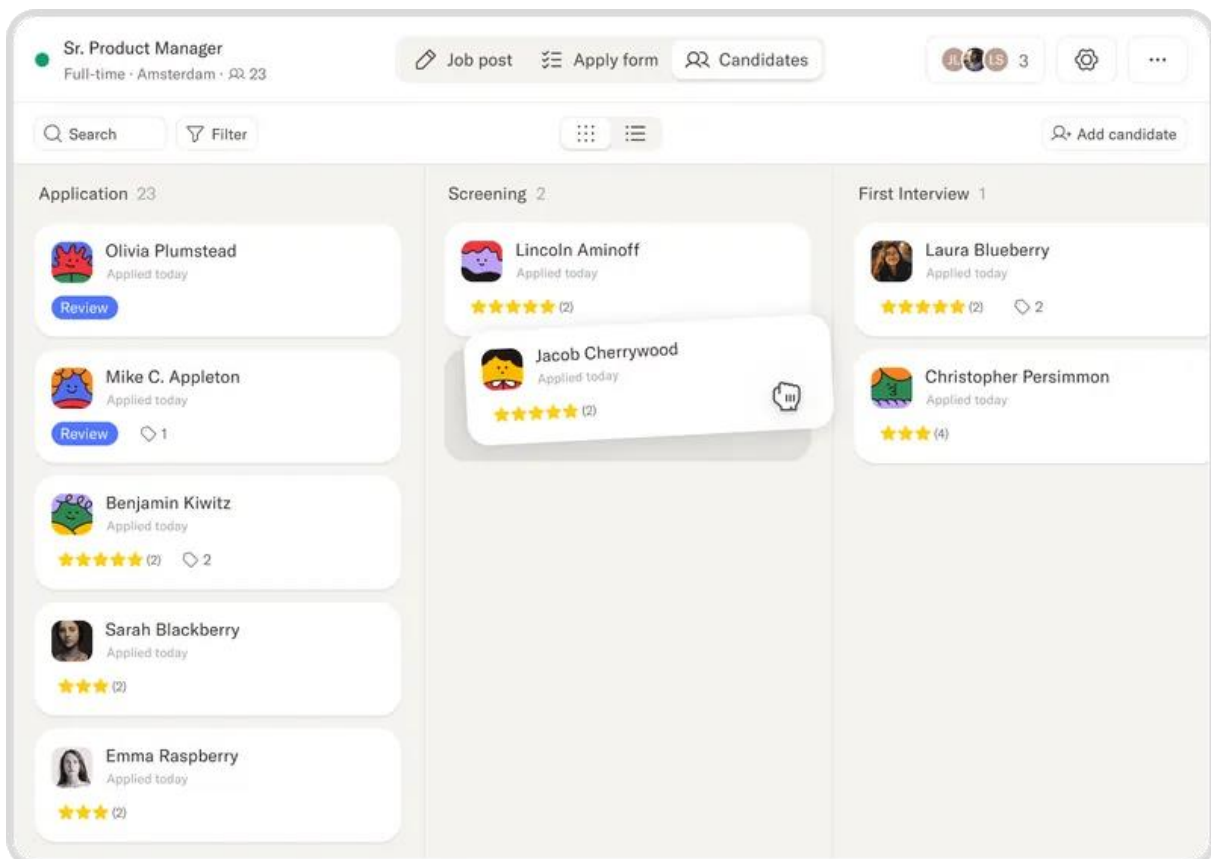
Sr. Product Manager
Full-time · Amsterdam · 23

Job post
Apply form
Candidates

JL LS 3

...

Search
Filter

Add candidate

Application 23

Olivia Plumstead
Applied today
Review

Mike C. Appleton
Applied today
Review 1

Benjamin Kiwitz
Applied today
(2) 2

Sarah Blackberry
Applied today
(2)

Emma Raspberry
Applied today
(2)

Screening 2

Lincoln Aminoff
Applied today
(2)

Jacob Cherrywood
Applied today
(2)

First Interview 1

Laura Blueberry
Applied today
(2) 2

Christopher Persimmon
Applied today
(4)